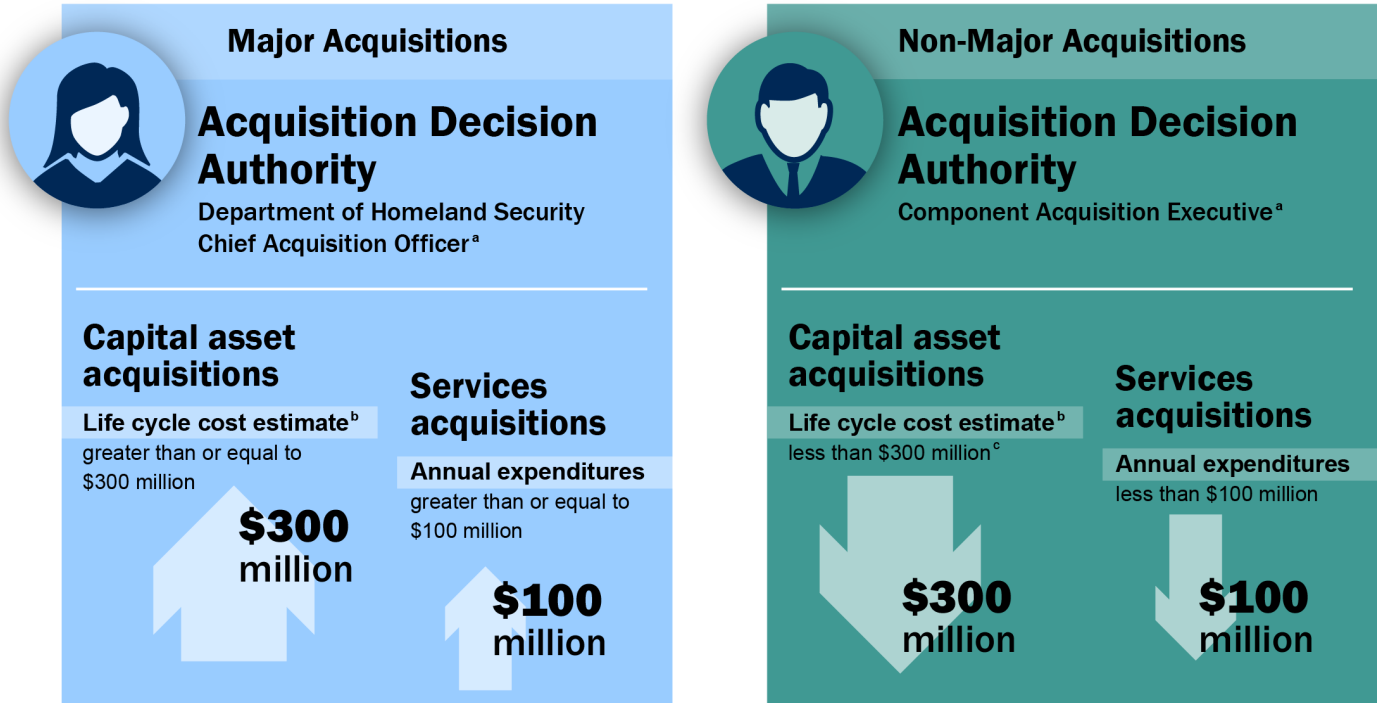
Major Acquisitions

Acquisition Decision Authority

Department of Homeland Security Chief Acquisition Officer$^{a}$

Capital asset acquisitions

Life cycle cost estimate$^{b}$

greater than or equal to $300 million

$300 million

Services acquisitions

Annual expenditures

greater than or equal to $100 million

$100 million

Non-Major Acquisitions

Acquisition Decision Authority

Component Acquisition Executive$^{a}$

Capital asset acquisitions

Life cycle cost estimate$^{b}$

less than $300 million$^{c}$

$300 million

Services acquisitions

Annual expenditures

less than $100 million

$100 million